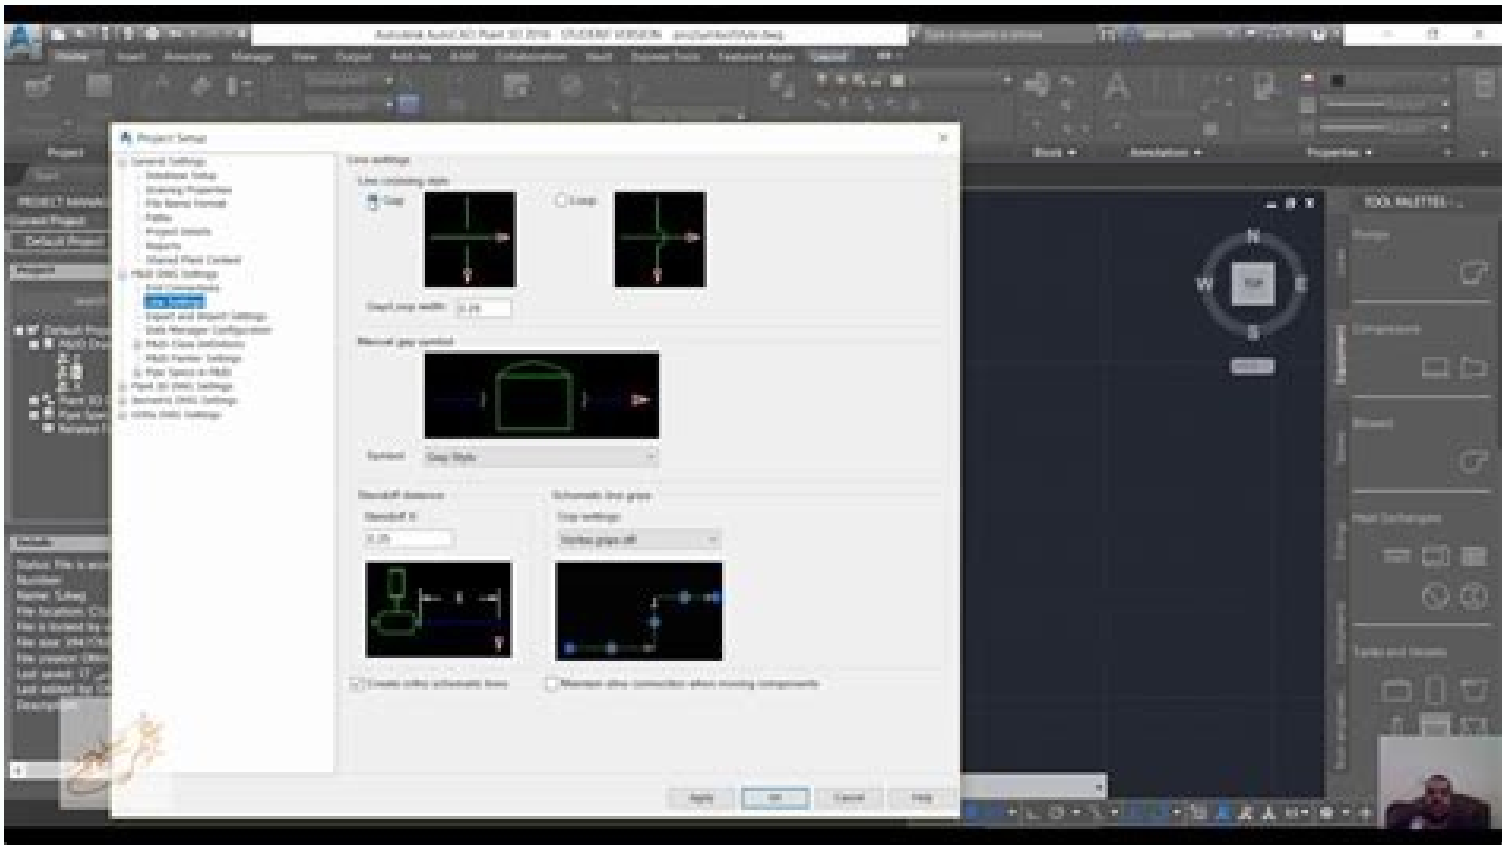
Autodesk AutoCAD Plant 3D 2018 - STUDENT VERSION

Project Setup

General Settings
Database Setup
Drawing Properties
File Name Format
Paths
Project Details
Reports
Shared Plant Content
P&ID DWG Settings
Line Connections
Gap Settings
Export and Import Settings
Data Manager Configuration
P&ID Class Definitions
P&ID Painter Settings
Pipe Specs in P&ID
Plant 3D DWG Settings
Isometric DWG Settings
Ortho DWG Settings

Line settings
Line crossing style
Gap
Loop
Gap/Loop width: 0.25
Manual gap symbol
Symbol: Gap Style
Standoff distance
Standoff X:
0.25
Schematic line gaps
Gap settings:
Surface gaps off
Create inline schematic lines
Maintain other connection when moving components

Apply
OK
Cancel
Help

N
W
E
S
TOP

TOOL PALETTES
Pumps
Compressors
Blowers
Heat Exchangers
Tanks and Vessels

Block
Annotation
Properties
Project
PROJECT MANAGER
Current Project:
Default Project